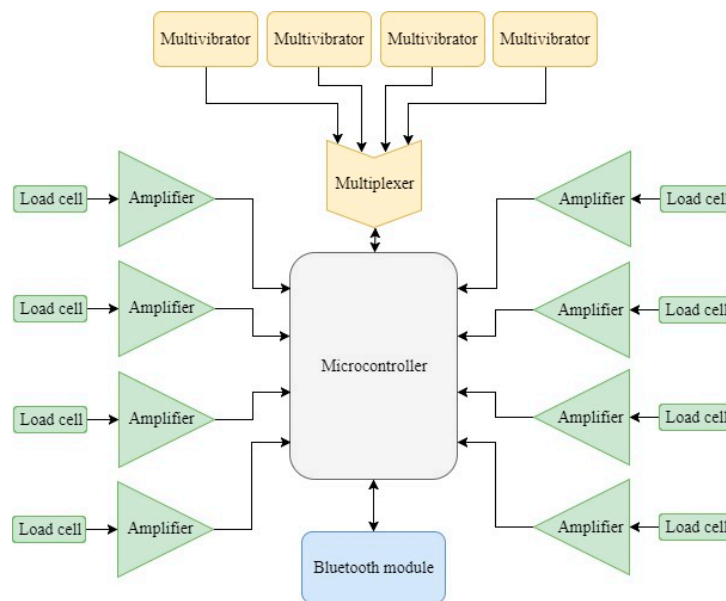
Multivibrator Multivibrator Multivibrator Multivibrator

Multiplexer

Load cell Amplifier

Load cell Amplifier

Load cell Amplifier

Load cell Amplifier

Microcontroller

Amplifier Load cel

Amplifier Load cel

Amplifier Load cel

Amplifier Load cel

Bluetooth module